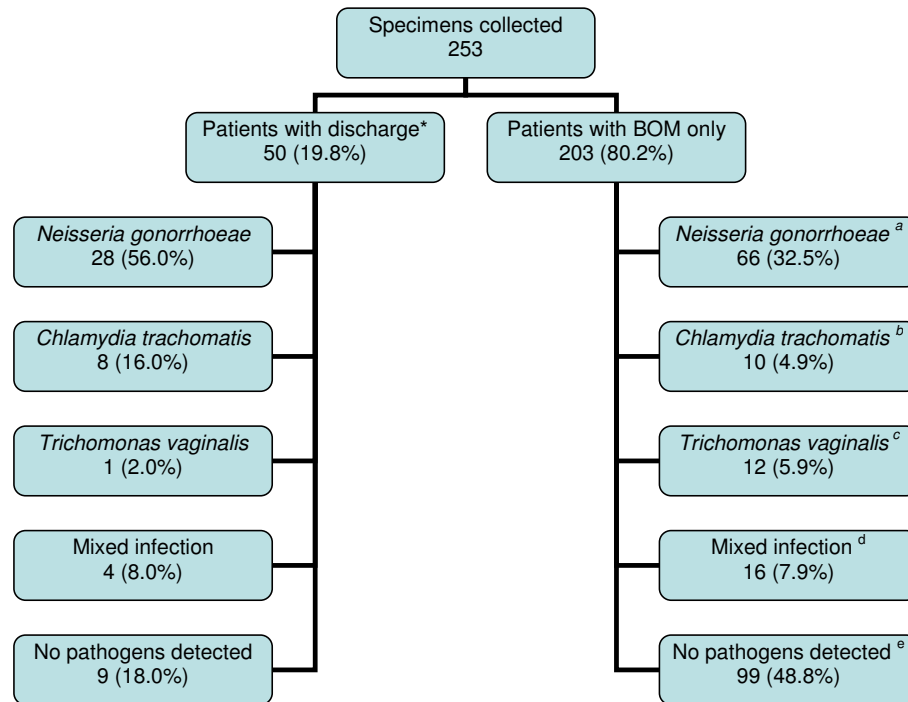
Specimens collected
253

Patients with discharge*
50 (19.8%)

Patients with BOM only
203 (80.2%)

*Neisseria gonorrhoeae*
28 (56.0%)

*Chlamydia trachomatis*
8 (16.0%)

*Trichomonas vaginalis*
1 (2.0%)

Mixed infection
4 (8.0%)

No pathogens detected
9 (18.0%)

*Neisseria gonorrhoeae* $^{a}$
66 (32.5%)

*Chlamydia trachomatis* $^{b}$
10 (4.9%)

*Trichomonas vaginalis* $^{c}$
12 (5.9%)

Mixed infection $^{d}$
16 (7.9%)

No pathogens detected $^{e}$
99 (48.8%)